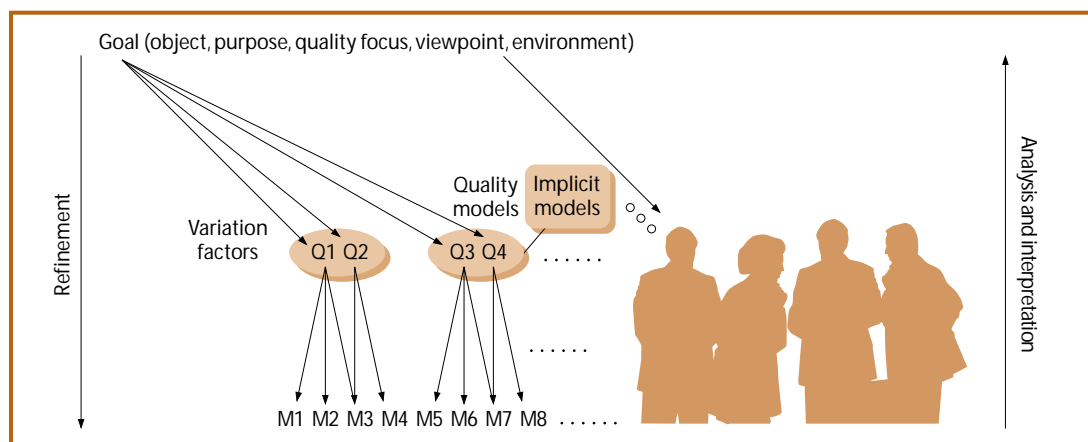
Goal (object, purpose, quality focus, viewpoint, environment)

Refinement

Analysis and interpretation

Quality models

Implicit models

Variation factors

Q1 Q2

Q3 Q4 ......

......

M1 M2 M3 M4 M5 M6 M7 M8 ......